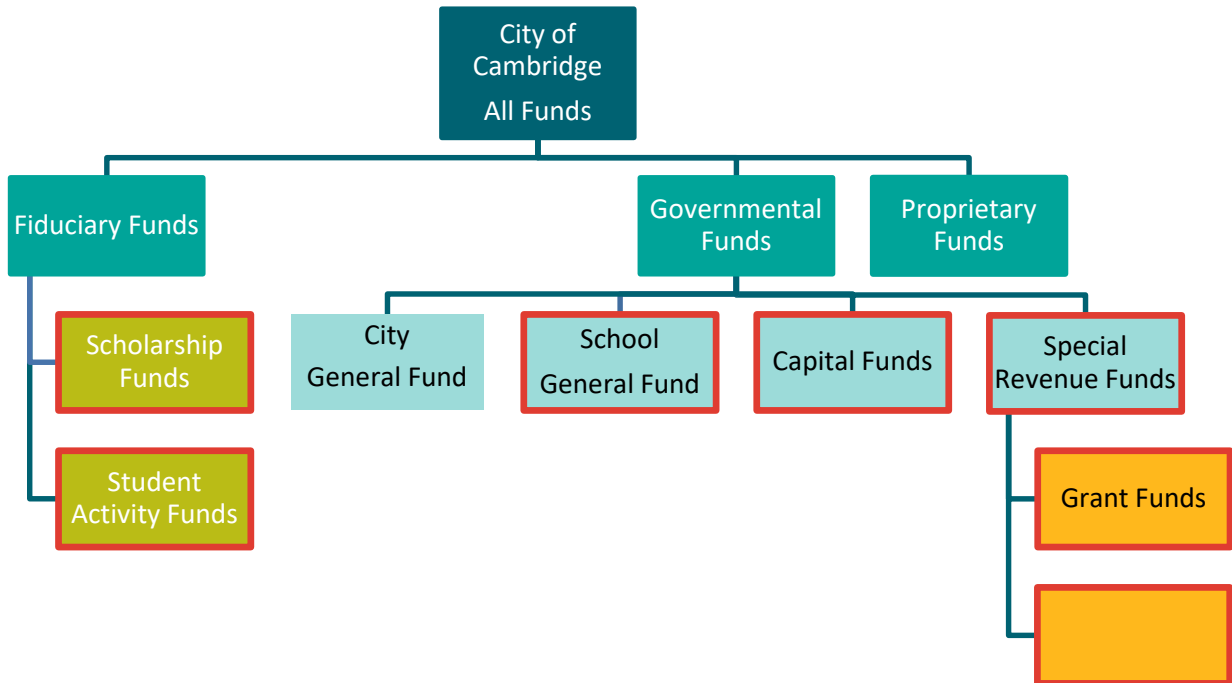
City of Cambridge
All Funds

Fiduciary Funds

Governmental Funds

Proprietary Funds

Scholarship Funds

Student Activity Funds

City General Fund

School General Fund

Capital Funds

Special Revenue Funds

Grant Funds